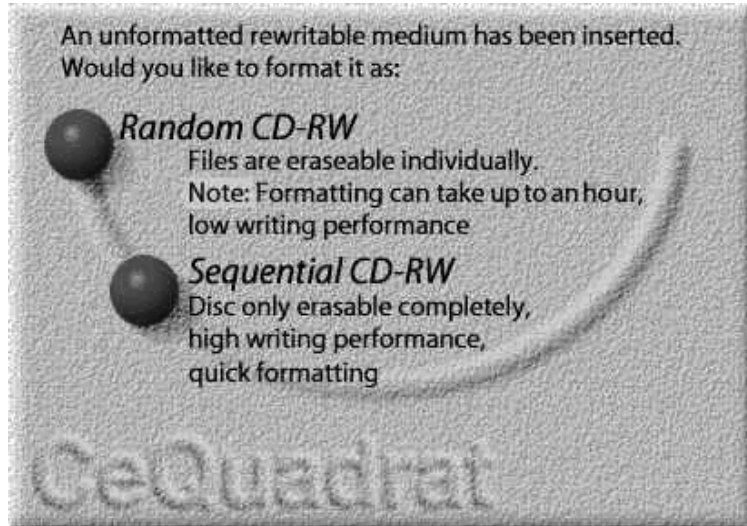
An unformatted rewritable medium has been inserted. Would you like to format it as:

Random CD-RW
Files are eraseable individually.
Note: Formatting can take up to an hour, low writing performance

Sequential CD-RW
Disc only erasable completely, high writing performance, quick formatting

CeQuadrat